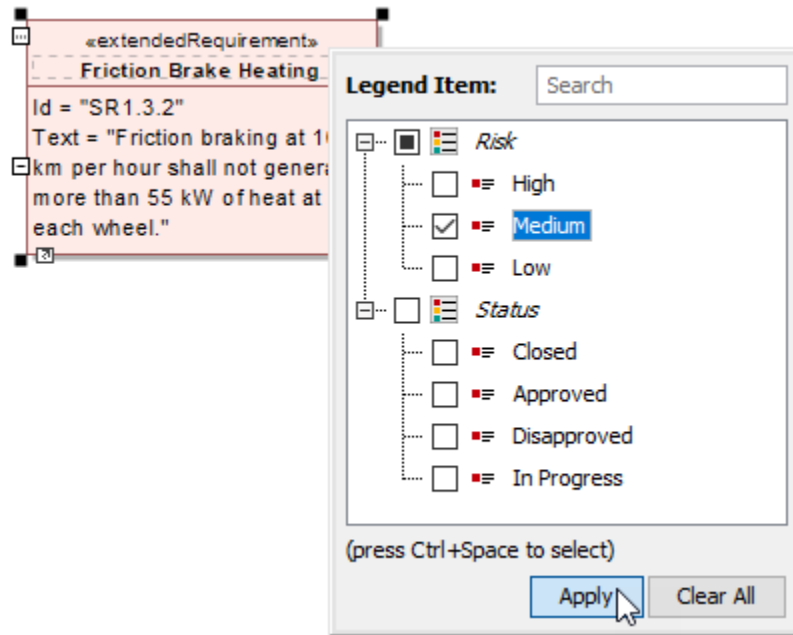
«extendedRequirement»
Friction Brake Heating
Id = "SR1.3.2"
Text = "Friction braking at 1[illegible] km per hour shall not genera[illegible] more than 55 kW of heat at each wheel."

Legend Item:
Search
Risk
High
Medium
Low
Status
Closed
Approved
Disapproved
In Progress
(press Ctrl+Space to select)
Apply
Clear All